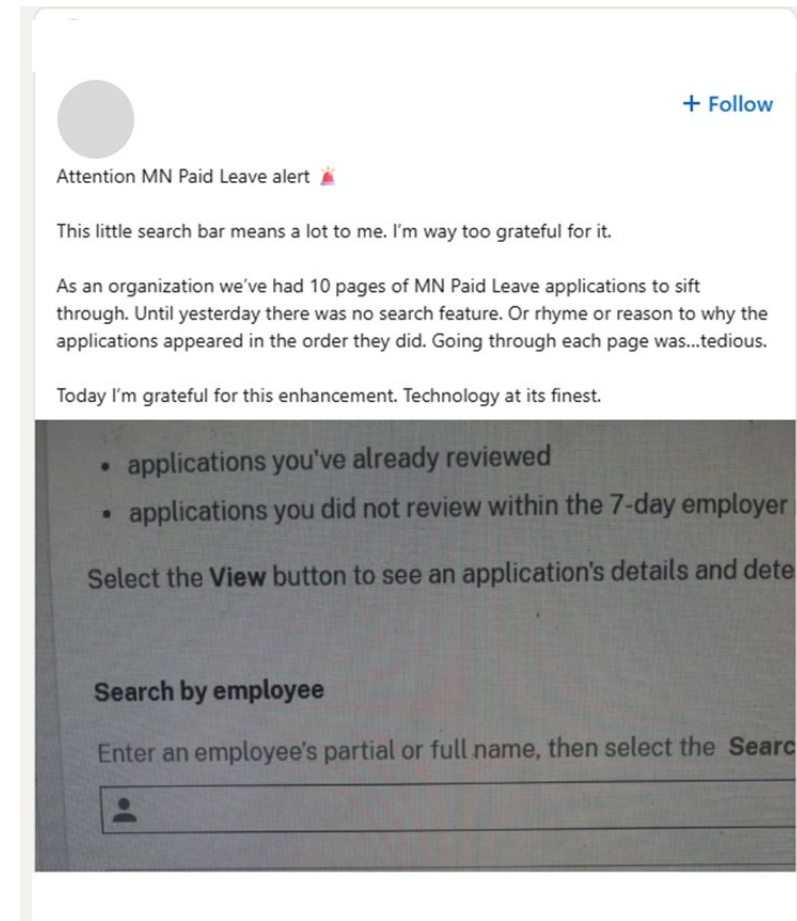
+ Follow

Attention MN Paid Leave alert 🚨

This little search bar means a lot to me. I'm way too grateful for it.

As an organization we've had 10 pages of MN Paid Leave applications to sift through. Until yesterday there was no search feature. Or rhyme or reason to why the applications appeared in the order they did. Going through each page was...tedious.

Today I'm grateful for this enhancement. Technology at its finest.

- applications you've already reviewed
- applications you did not review within the 7-day employer

Select the **View** button to see an application's details and dete

**Search by employee**

Enter an employee's partial or full name, then select the **Searc**